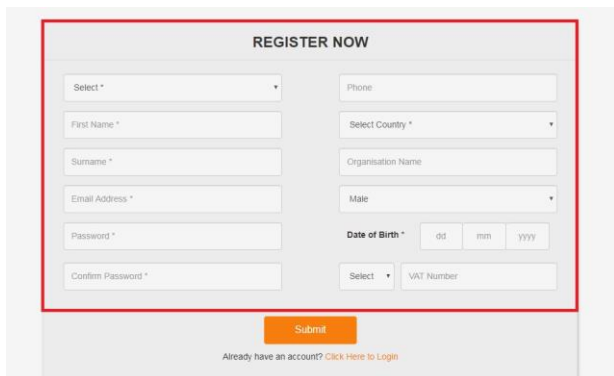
REGISTER NOW

Select *
First Name *
Surname *
Email Address *
Password *
Confirm Password *

Phone
Select Country *
Organisation Name
Male
Date of Birth * dd mm yyyy
Select VAT Number

Submit

Already have an account? Click Here to Login